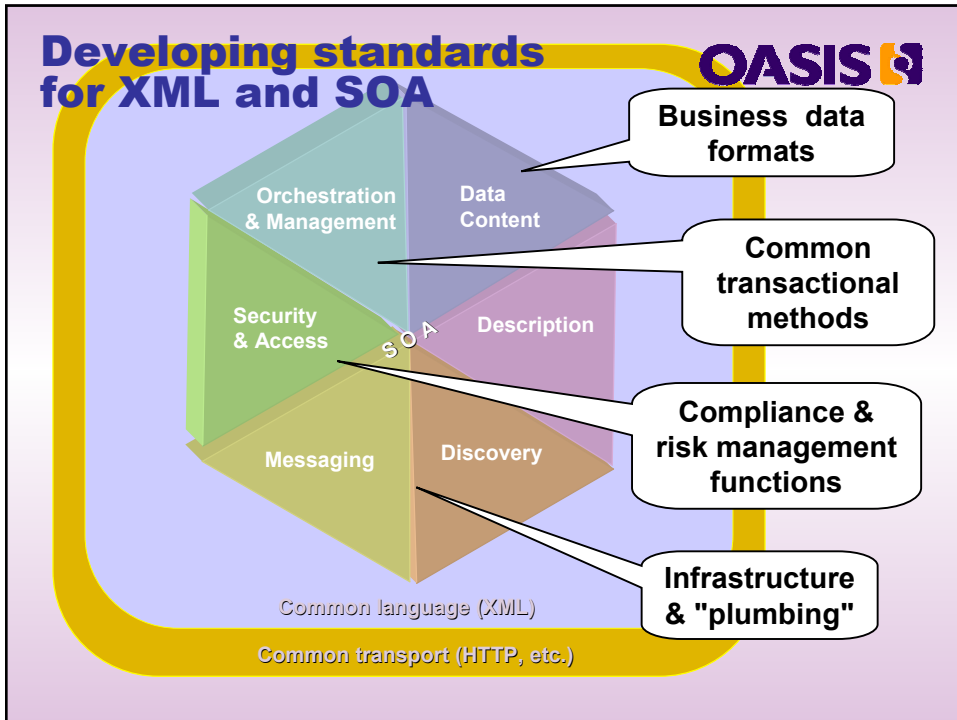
Developing standards for XML and SOA

OASIS

Business data formats

Common transactional methods

Compliance & risk management functions

Infrastructure & "plumbing"

Orchestration & Management

Data Content

Security & Access

SOA

Description

Messaging

Discovery

Common language (XML)

Common transport (HTTP, etc.)